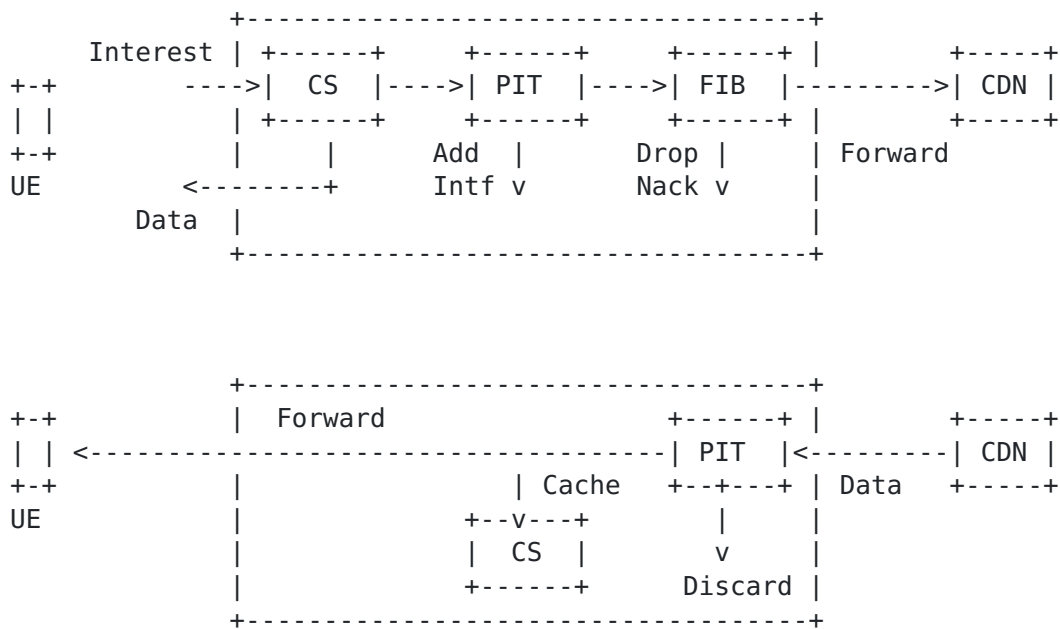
```
            +----------------------------------+
   Interest | +------+     +------+     +------+ |      +-----+
+-+     ---->|  CS  |---->| PIT  |---->| FIB  |--------->| CDN |
| |         | +------+     +------+     +------+ |      +-----+
+-+         |      |       Add  |       Drop |   | Forward
UE       <--------+       Intf v       Nack v   |
     Data  |                                    |
            +----------------------------------+


            +----------------------------------+
+-+         |  Forward                +------+ |      +-----+
| | <---------------------------------| PIT  |<---------| CDN |
+-+         |              | Cache   +--+---+ | Data  +-----+
UE          |            +--v---+       |     |
            |            |  CS  |       v     |
            |            +------+    Discard |
            +----------------------------------+
```